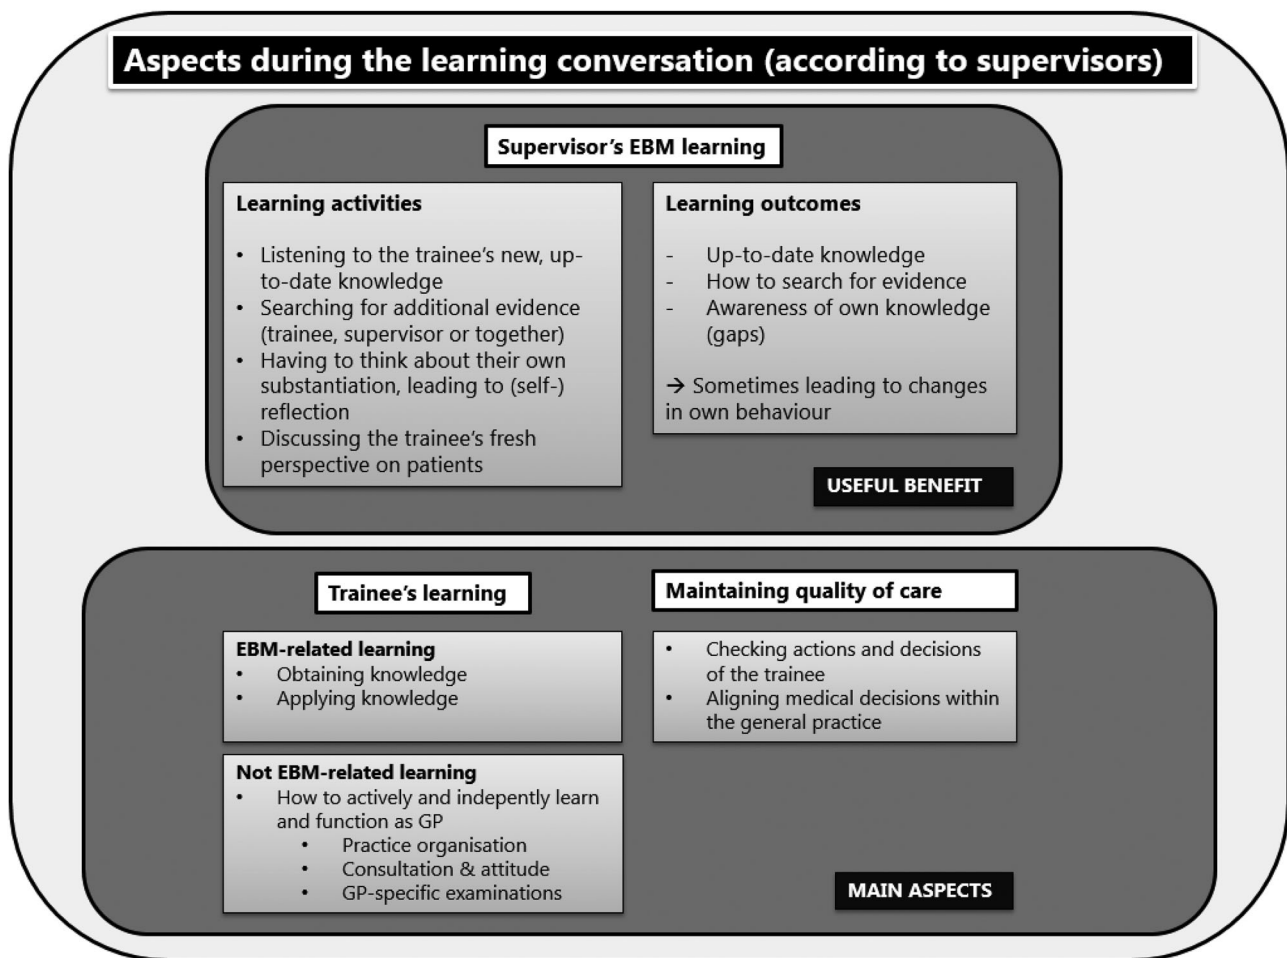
Aspects during the learning conversation (according to supervisors)

Supervisor's EBM learning

Learning activities

- Listening to the trainee's new, up-to-date knowledge
- Searching for additional evidence (trainee, supervisor or together)
- Having to think about their own substantiation, leading to (self-) reflection
- Discussing the trainee's fresh perspective on patients

Learning outcomes

- Up-to-date knowledge
- How to search for evidence
- Awareness of own knowledge (gaps)

→ Sometimes leading to changes in own behaviour

USEFUL BENEFIT

Trainee's learning

EBM-related learning
- Obtaining knowledge
- Applying knowledge

Not EBM-related learning
- How to actively and indepently learn and function as GP
  - Practice organisation
  - Consultation & attitude
  - GP-specific examinations

Maintaining quality of care

- Checking actions and decisions of the trainee
- Aligning medical decisions within the general practice

MAIN ASPECTS